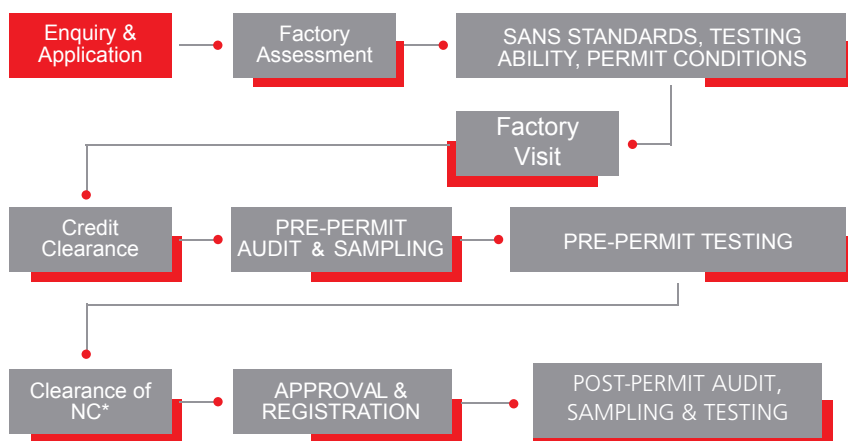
Enquiry & Application

Factory Assessment

SANS STANDARDS, TESTING ABILITY, PERMIT CONDITIONS

Factory Visit

Credit Clearance

PRE-PERMIT AUDIT & SAMPLING

PRE-PERMIT TESTING

Clearance of NC*

APPROVAL & REGISTRATION

POST-PERMIT AUDIT, SAMPLING & TESTING